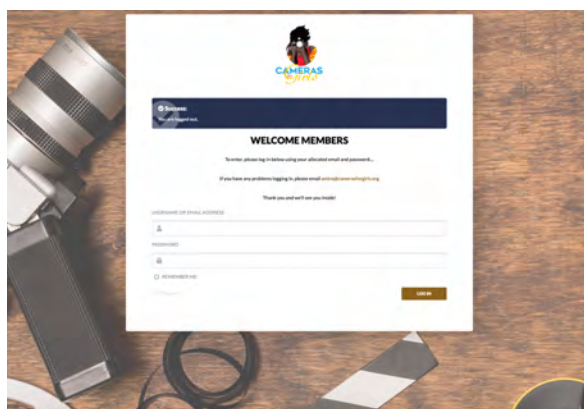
CAMERAS Girls

Success:
You are logged out.

WELCOME MEMBERS

To enter, please log in below using your allocated email and password...

If you have any problems logging in, please email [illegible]

Thank you and we'll see you inside!

USERNAME OR EMAIL ADDRESS

PASSWORD

REMEMBER ME

LOG IN